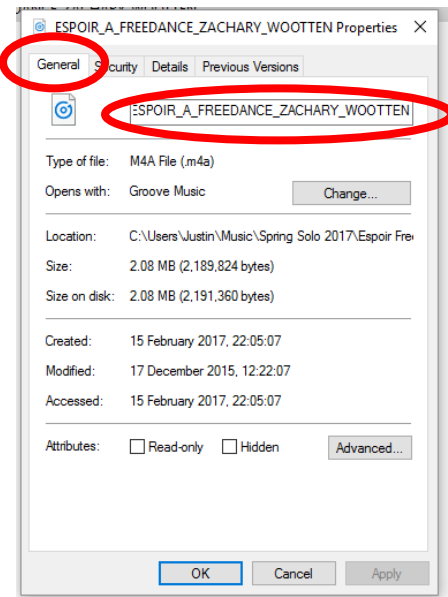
ESPOIR_A_FREEDANCE_ZACHARY_WOOTTEN Properties

General Security Details Previous Versions

ESPOIR_A_FREEDANCE_ZACHARY_WOOTTEN

Type of file: M4A File (.m4a)

Opens with: Groove Music Change...

Location: C:\Users\Justin\Music\Spring Solo 2017\Espoir Free

Size: 2.08 MB (2,189,824 bytes)

Size on disk: 2.08 MB (2,191,360 bytes)

Created: 15 February 2017, 22:05:07

Modified: 17 December 2015, 12:22:07

Accessed: 15 February 2017, 22:05:07

Attributes: Read-only Hidden Advanced...

OK Cancel Apply